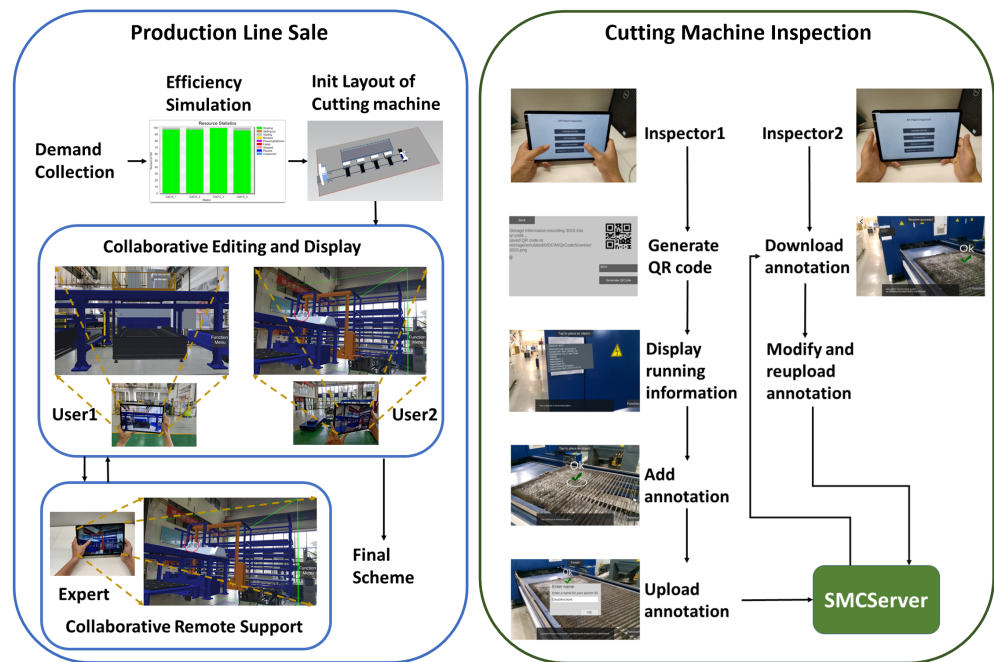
Production Line Sale

Efficiency Simulation

Init Layout of Cutting machine

Demand Collection

Resource Statistics

Collaborative Editing and Display

Function Menu

Function Menu

User1

User2

Expert

Function Menu

Final Scheme

Collaborative Remote Support

Cutting Machine Inspection

Inspector1

Inspector2

Generate QR code

Download annotation

OK

Display running information

Modify and reupload annotation

Add annotation

OK

Upload annotation

OK

SMCServer